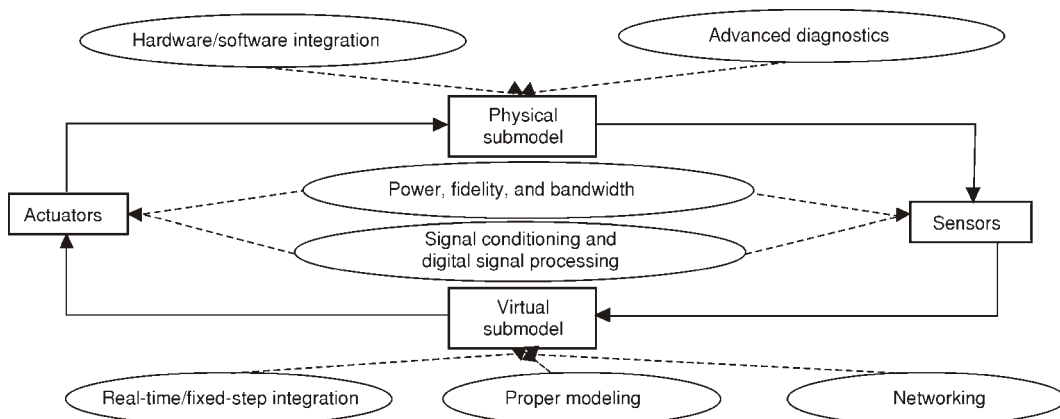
Hardware/software integration

Advanced diagnostics

Physical submodel

Power, fidelity, and bandwidth

Actuators

Sensors

Signal conditioning and digital signal processing

Virtual submodel

Real-time/fixed-step integration

Proper modeling

Networking